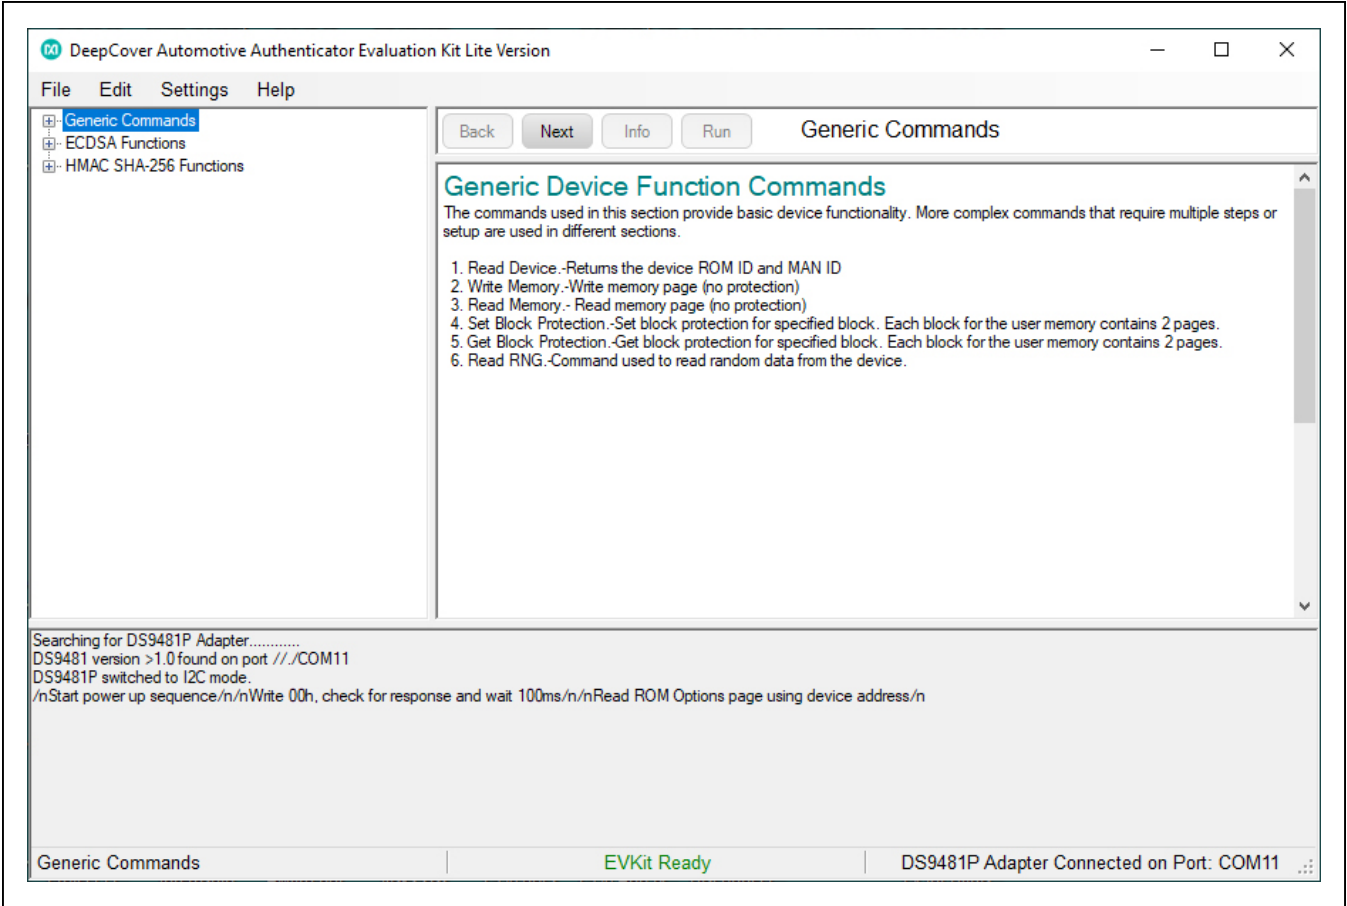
DeepCover Automotive Authenticator Evaluation Kit Lite Version

File Edit Settings Help

Generic Commands
ECDSA Functions
HMAC SHA-256 Functions

Back Next Info Run

Generic Commands

Generic Device Function Commands

The commands used in this section provide basic device functionality. More complex commands that require multiple steps or setup are used in different sections.

1. Read Device.-Returns the device ROM ID and MAN ID
2. Write Memory.-Write memory page (no protection)
3. Read Memory.- Read memory page (no protection)
4. Set Block Protection.-Set block protection for specified block. Each block for the user memory contains 2 pages.
5. Get Block Protection.-Get block protection for specified block. Each block for the user memory contains 2 pages.
6. Read RNG.-Command used to read random data from the device.

Searching for DS9481P Adapter...........
DS9481 version >1.0 found on port //./COM11
DS9481P switched to I2C mode.
/nStart power up sequence/n/nWrite 00h, check for response and wait 100ms/n/nRead ROM Options page using device address/n

Generic Commands
EVKit Ready
DS9481P Adapter Connected on Port: COM11